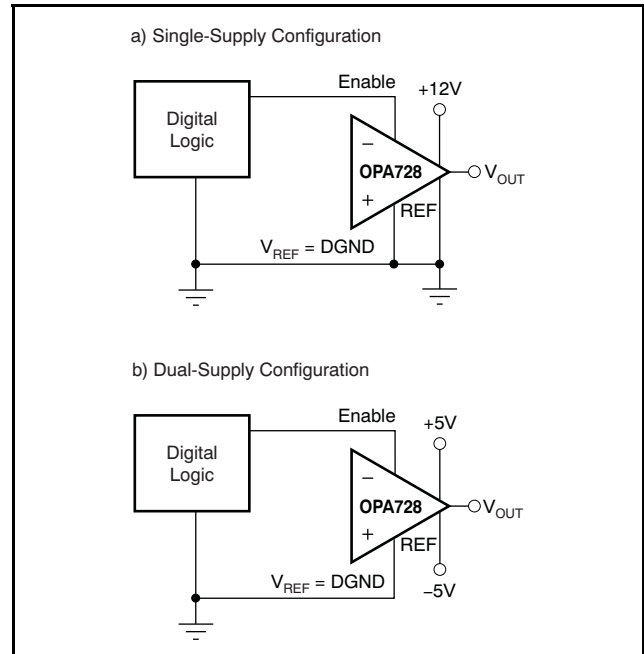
a) Single-Supply Configuration

Digital Logic

Enable

+12V

–

+

OPA728

$V_{OUT}$

REF

$V_{REF}$ = DGND

b) Dual-Supply Configuration

Digital Logic

Enable

+5V

–

+

OPA728

$V_{OUT}$

REF

$V_{REF}$ = DGND

–5V